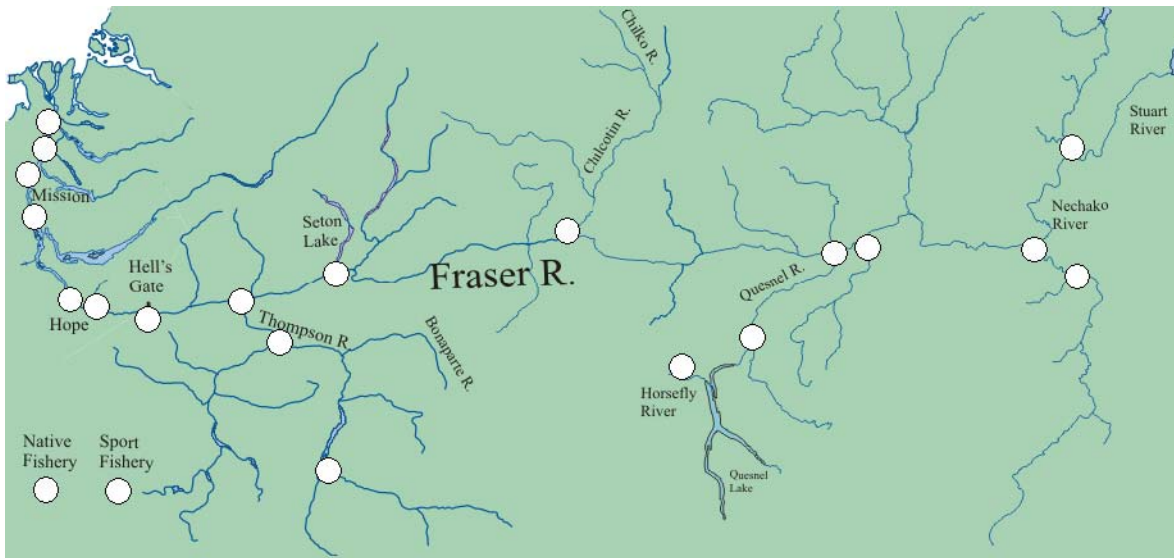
Chilko R.

Stuart River

Chilcotin R.

Mission

Nechako River

Seton Lake

Fraser R.

Hell's Gate

Quesnel R.

Hope

Thompson R.

Bonaparte R.

Horsefly River

Quesnel Lake

Native Fishery

Sport Fishery